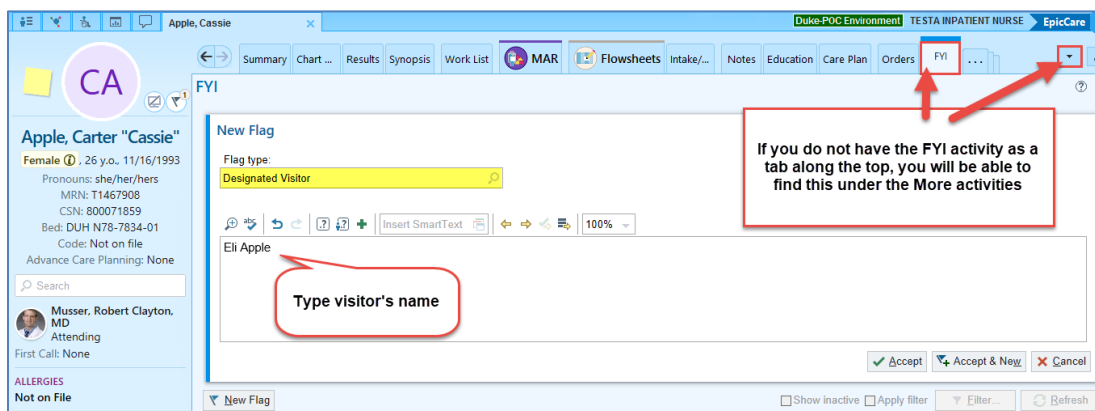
Apple, Cassie ×

Duke-POC Environment TESTA INPATIENT NURSE EpicCare

CA

Apple, Carter "Cassie"

Female ⓘ, 26 y.o., 11/16/1993

Pronouns: she/her/hers

MRN: T1467908

CSN: 800071859

Bed: DUH N78-7834-01

Code: Not on file

Advance Care Planning: None

Search

Musser, Robert Clayton, MD

Attending

First Call: None

ALLERGIES

Not on File

Summary Chart ... Results Synopsis Work List MAR Flowsheets Intake/... Notes Education Care Plan Orders FYI ...

FYI

New Flag

Flag type:

Designated Visitor

Insert SmartText 100%

Eli Apple

Type visitor's name

If you do not have the FYI activity as a tab along the top, you will be able to find this under the More activities

Accept Accept & New Cancel

New Flag

Show inactive Apply filter Filter... Refresh